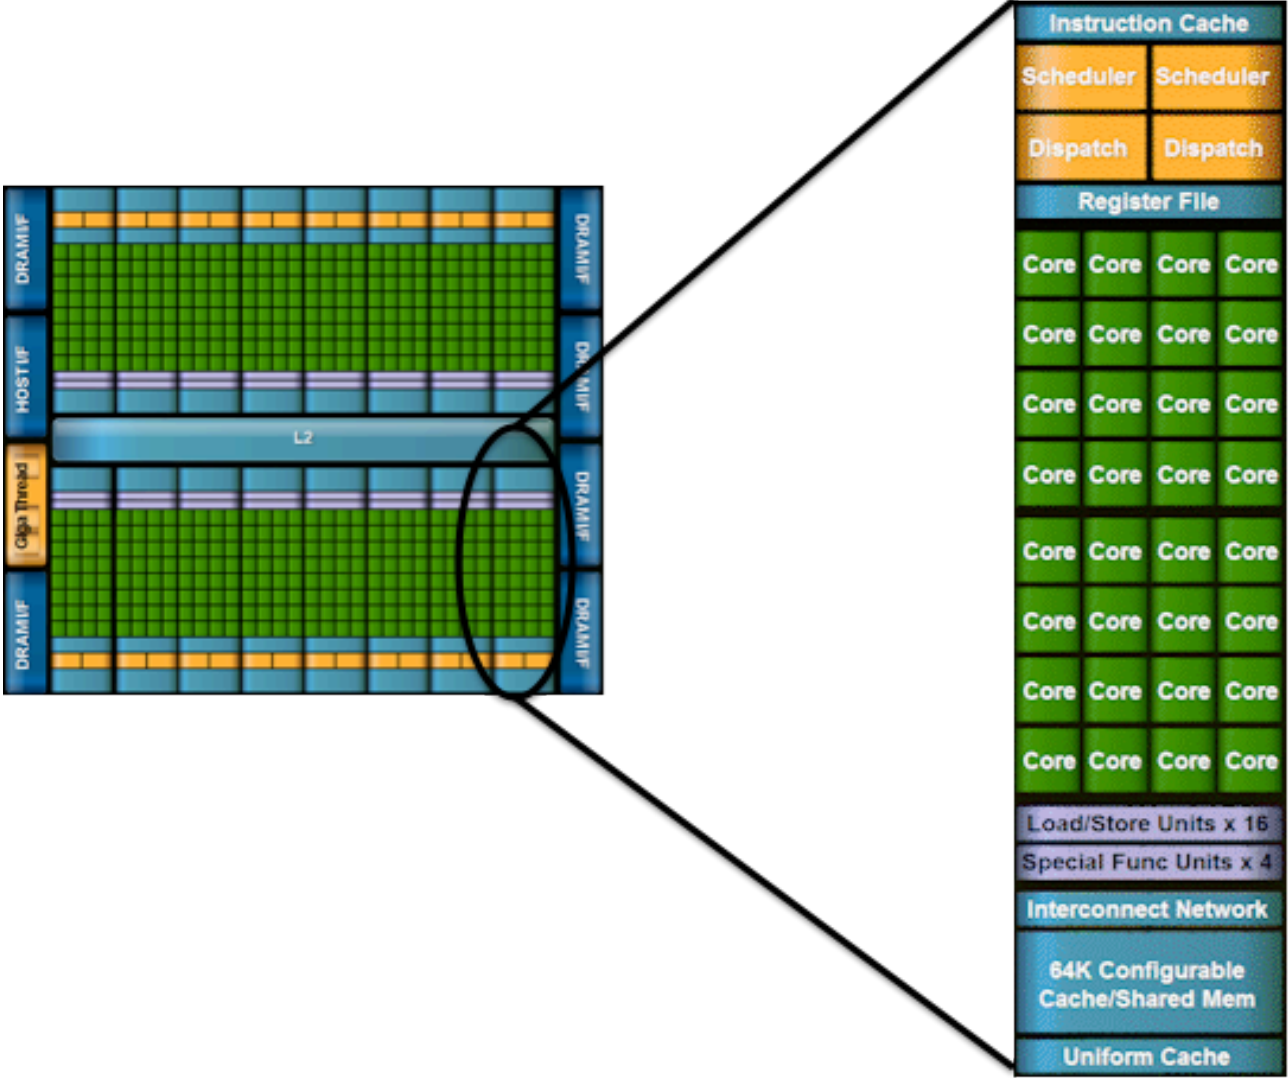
DRAM I/F

HOST I/F

Giga Thread

DRAM I/F

L2

DRAM I/F

DRAM I/F

DRAM I/F

DRAM I/F

Instruction Cache

Scheduler Scheduler

Dispatch Dispatch

Register File

Core Core Core Core
Core Core Core Core
Core Core Core Core
Core Core Core Core
Core Core Core Core
Core Core Core Core
Core Core Core Core
Core Core Core Core

Load/Store Units x 16

Special Func Units x 4

Interconnect Network

64K Configurable Cache/Shared Mem

Uniform Cache